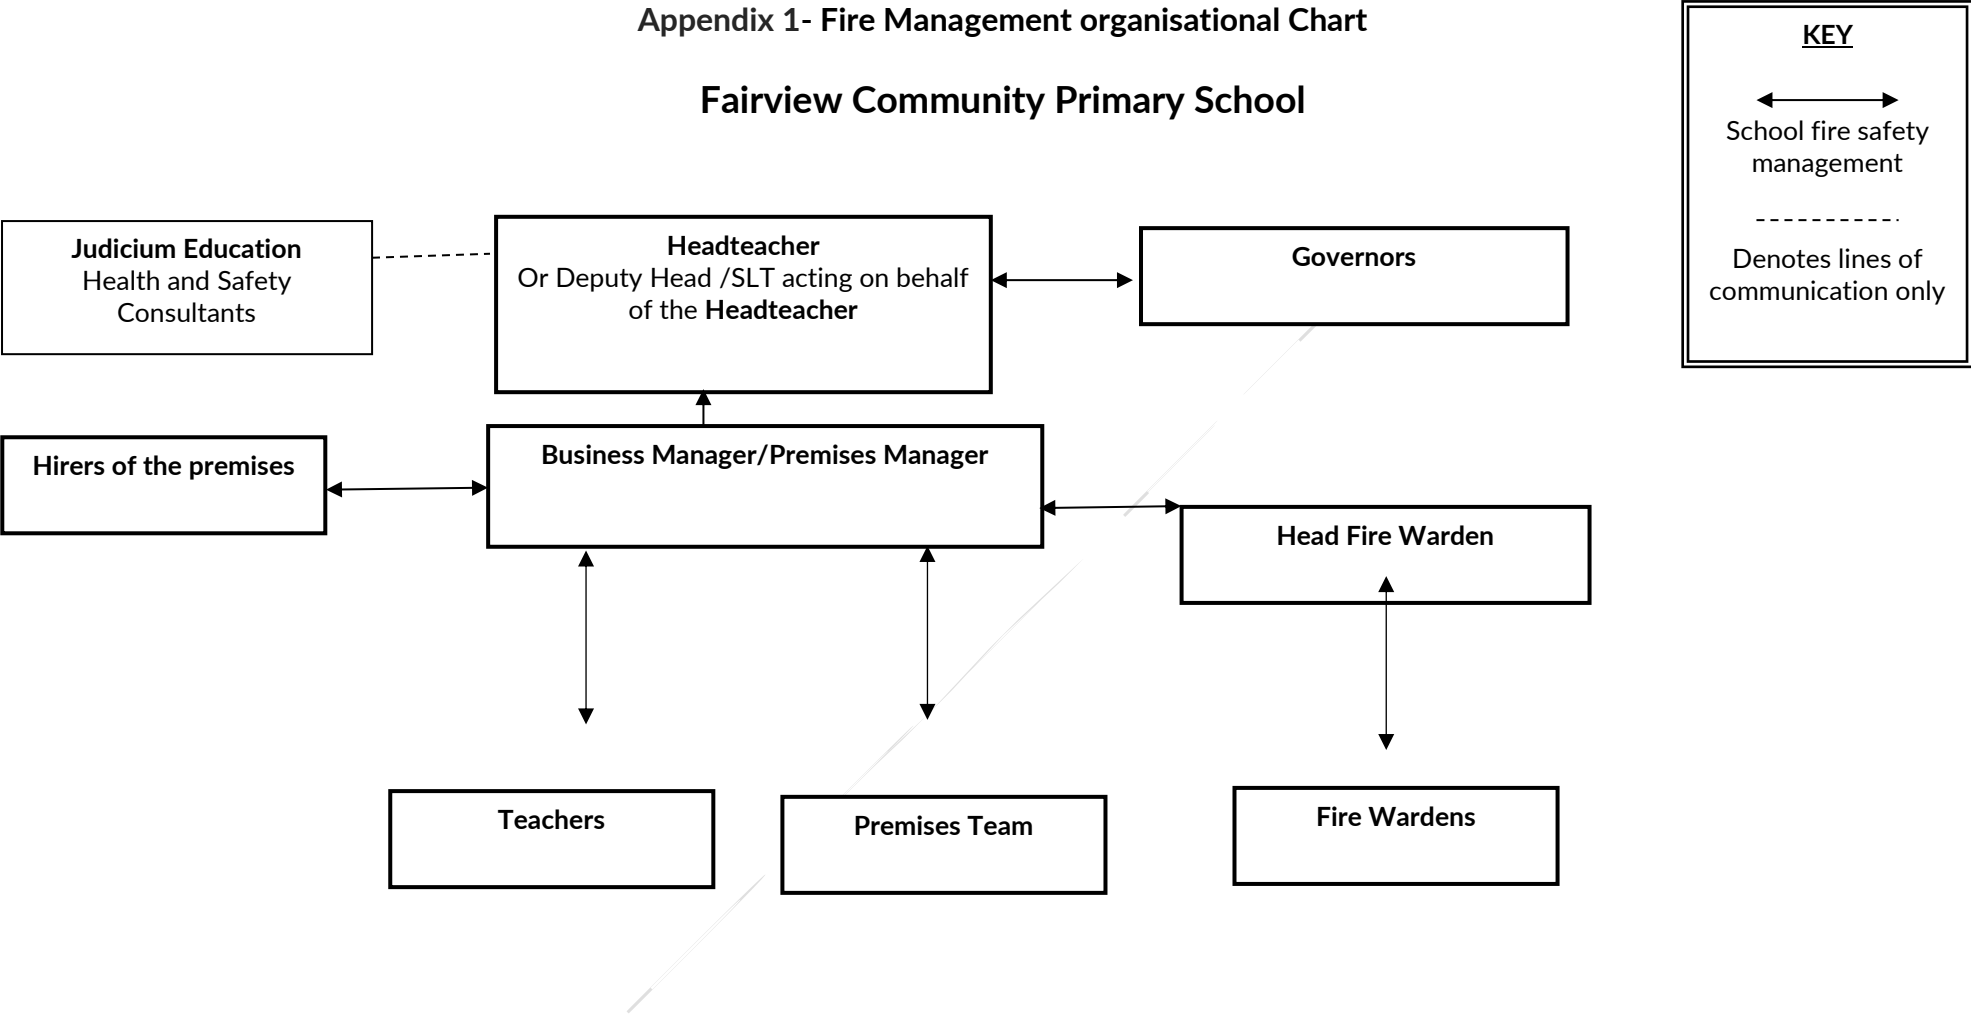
Appendix 1- Fire Management organisational Chart

KEY

School fire safety management

Denotes lines of communication only

Fairview Community Primary School

Judicium Education
Health and Safety Consultants

Headteacher
Or Deputy Head /SLT acting on behalf of the Headteacher

Governors

Hirers of the premises

Business Manager/Premises Manager

Head Fire Warden

Teachers

Premises Team

Fire Wardens